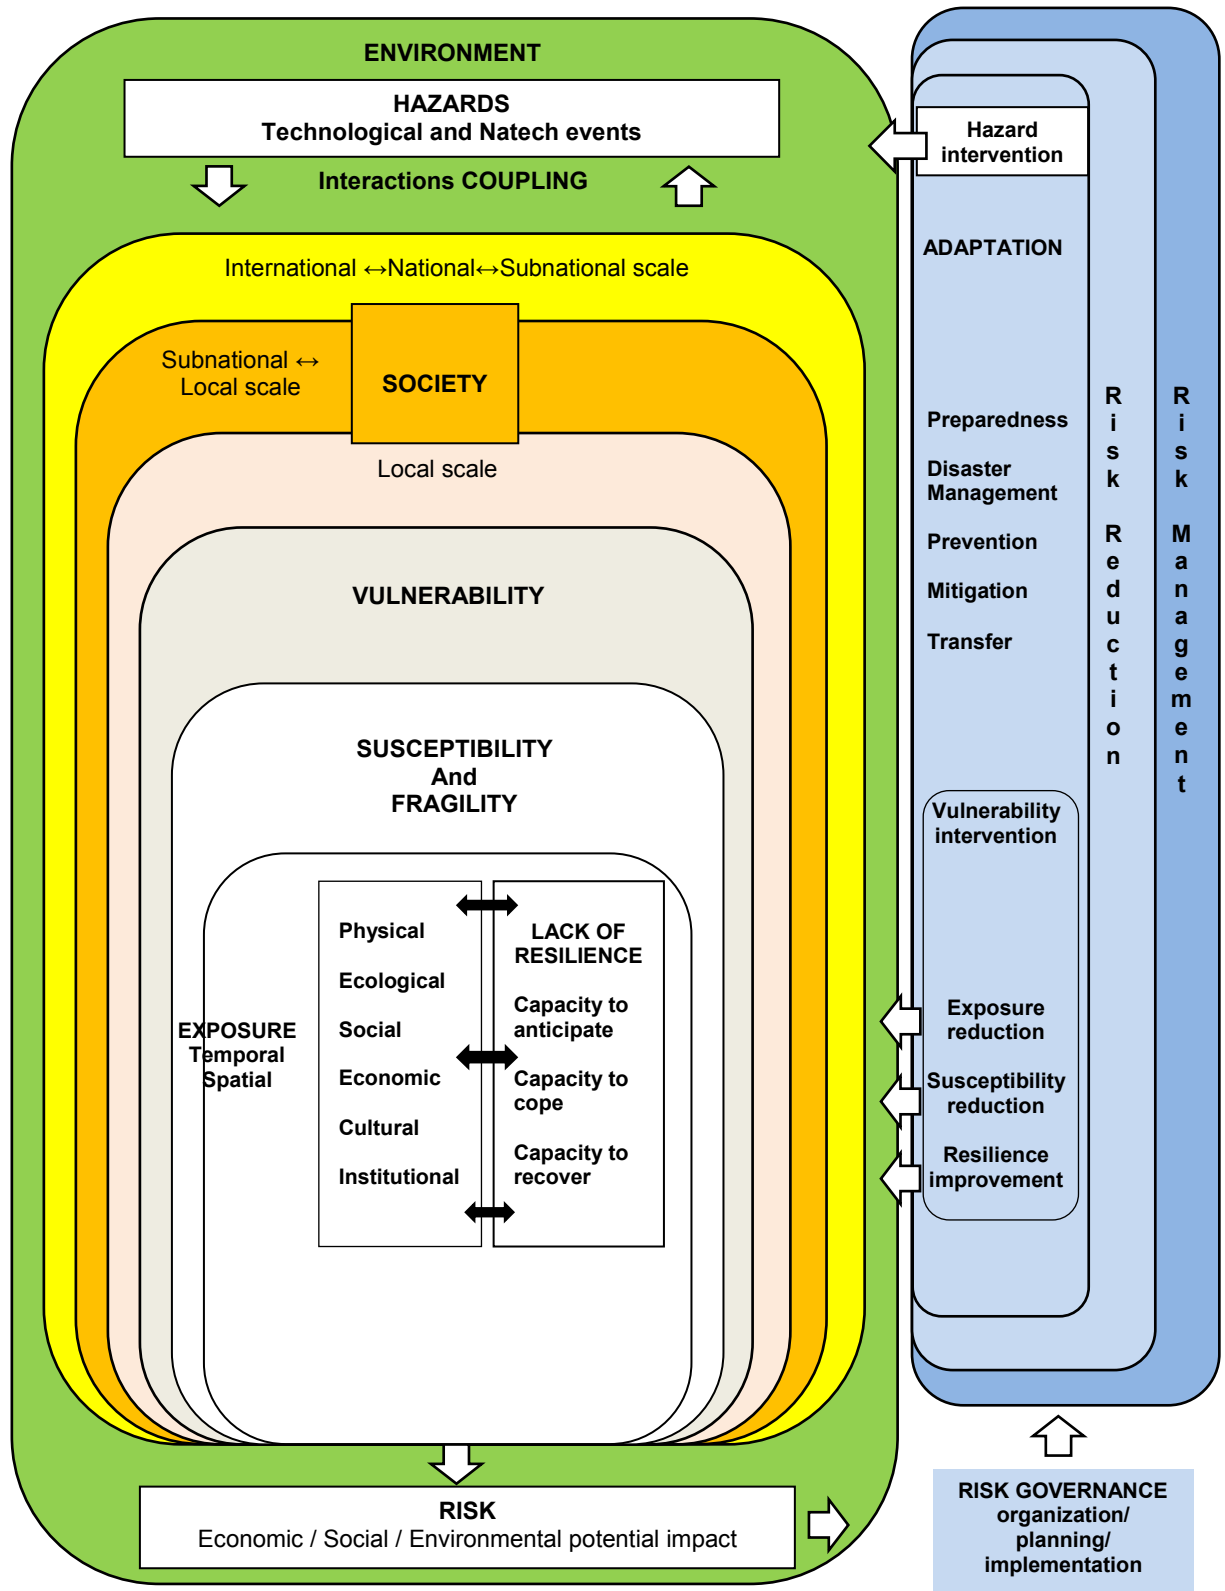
ENVIRONMENT

HAZARDS
Technological and Natech events

Interactions COUPLING

International ↔National↔Subnational scale

Subnational ↔ Local scale

SOCIETY

Local scale

VULNERABILITY

SUSCEPTIBILITY And FRAGILITY

EXPOSURE Temporal Spatial

Physical
Ecological
Social
Economic
Cultural
Institutional

LACK OF RESILIENCE
Capacity to anticipate
Capacity to cope
Capacity to recover

RISK
Economic / Social / Environmental potential impact

Hazard intervention

ADAPTATION

Preparedness
Disaster Management
Prevention
Mitigation
Transfer

Vulnerability intervention

Exposure reduction
Susceptibility reduction
Resilience improvement

Risk Reduction

Risk Management

RISK GOVERNANCE organization/ planning/ implementation